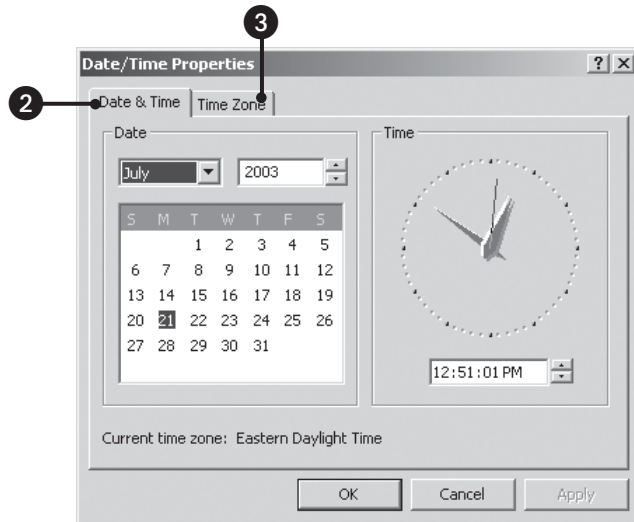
3

Date/Time Properties ? X

2

Date & Time | Time Zone

Date

July

2003

| S | M | T | W | T | F | S |
|---|---|---|---|---|---|---|
| | | 1 | 2 | 3 | 4 | 5 |
| 6 | 7 | 8 | 9 | 10 | 11 | 12 |
| 13 | 14 | 15 | 16 | 17 | 18 | 19 |
| 20 | 21 | 22 | 23 | 24 | 25 | 26 |
| 27 | 28 | 29 | 30 | 31 | | |

Time

12:51:01 PM

Current time zone: Eastern Daylight Time

OK Cancel Apply